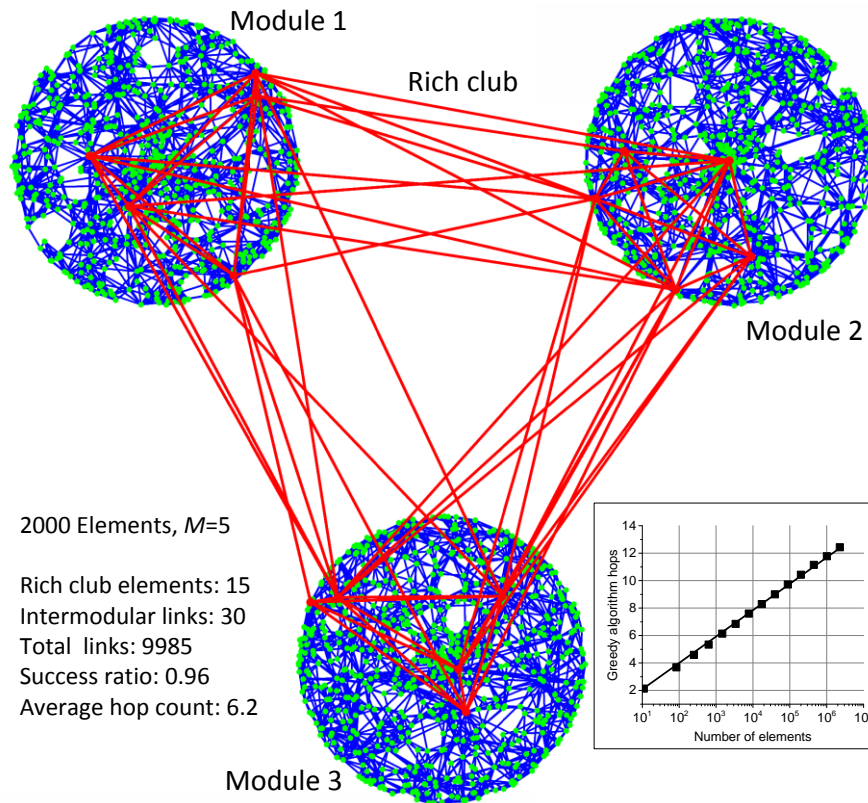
Module 1

Rich club

Module 2

2000 Elements, $M$=5

Rich club elements: 15
Intermodular links: 30
Total links: 9985
Success ratio: 0.96
Average hop count: 6.2

Module 3

14
12
10
8
6
4
2
Greedy algorithm hops
$10^1$ $10^2$ $10^3$ $10^4$ $10^5$ $10^6$ 10
Number of elements